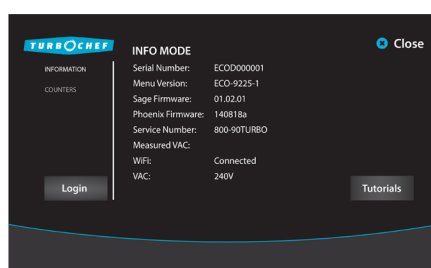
TURBOCHEF

INFORMATION
COUNTERS

Login

INFO MODE

Close

| | |
|---|---|
| Serial Number: | ECOD000001 |
| Menu Version: | ECO-9225-1 |
| Sage Firmware: | 01.02.01 |
| Phoenix Firmware: | 140818a |
| Service Number: | 800-90TURBO |
| Measured VAC: | |
| WiFi: | Connected |
| VAC: | 240V |

Tutorials